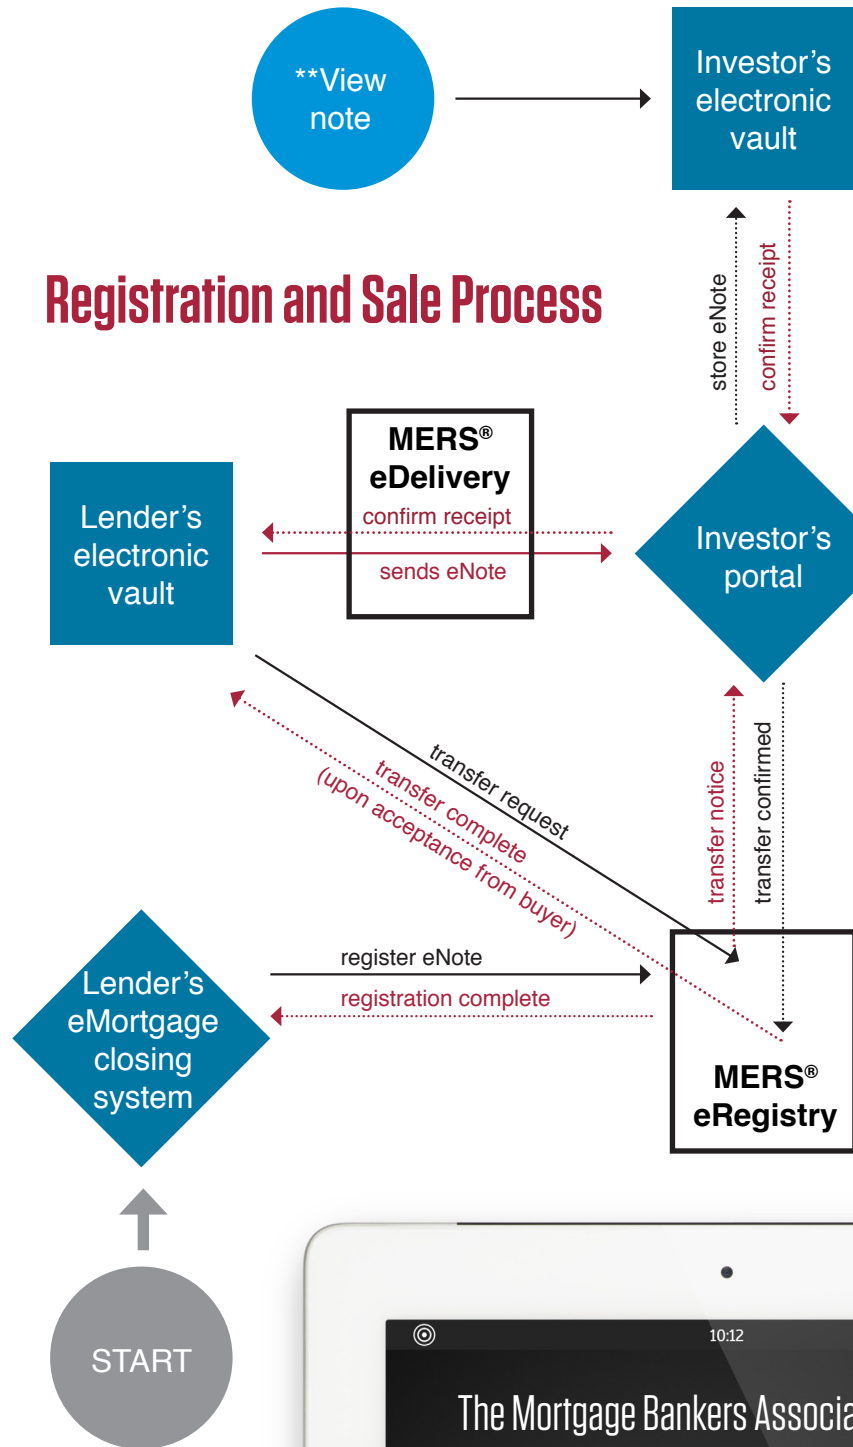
**View note

Investor's electronic vault

Registration and Sale Process

store eNote

confirm receipt

MERS® eDelivery

Lender's electronic vault

confirm receipt

sends eNote

Investor's portal

transfer request

transfer complete (upon acceptance from buyer)

transfer notice

transfer confirmed

Lender's eMortgage closing system

register eNote

registration complete

MERS® eRegistry

START

10:12

The Mortgage Bankers Associa